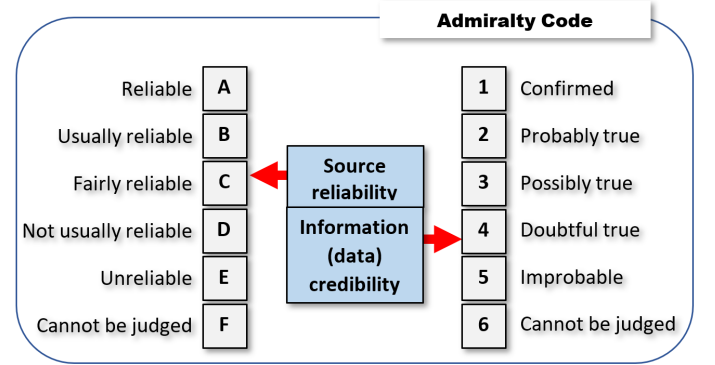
Admiralty Code

Reliable A
Usually reliable B
Fairly reliable C
Not usually reliable D
Unreliable E
Cannot be judged F

Source reliability

Information (data) credibility

1 Confirmed
2 Probably true
3 Possibly true
4 Doubtful true
5 Improbable
6 Cannot be judged